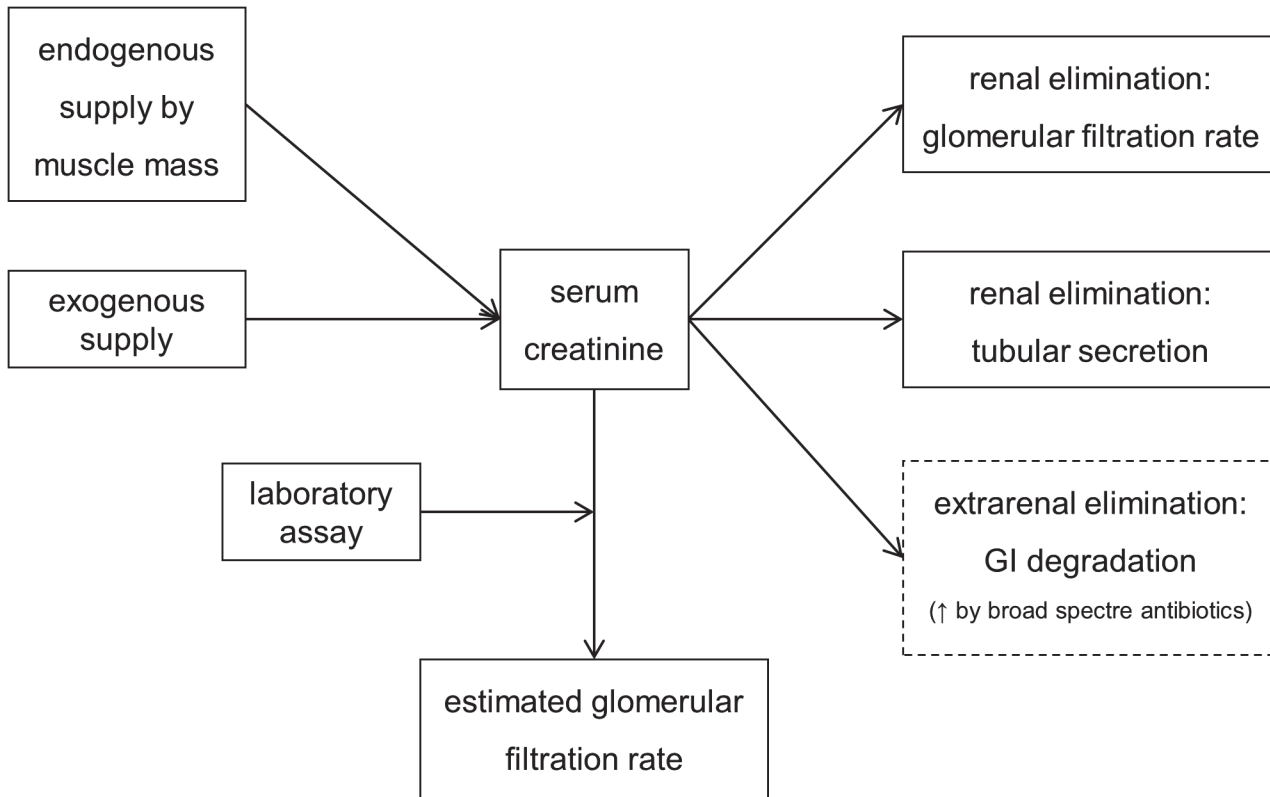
endogenous supply by muscle mass

exogenous supply

serum creatinine

laboratory assay

estimated glomerular filtration rate

renal elimination: glomerular filtration rate

renal elimination: tubular secretion

extrarenal elimination: GI degradation
(↑ by broad spectre antibiotics)